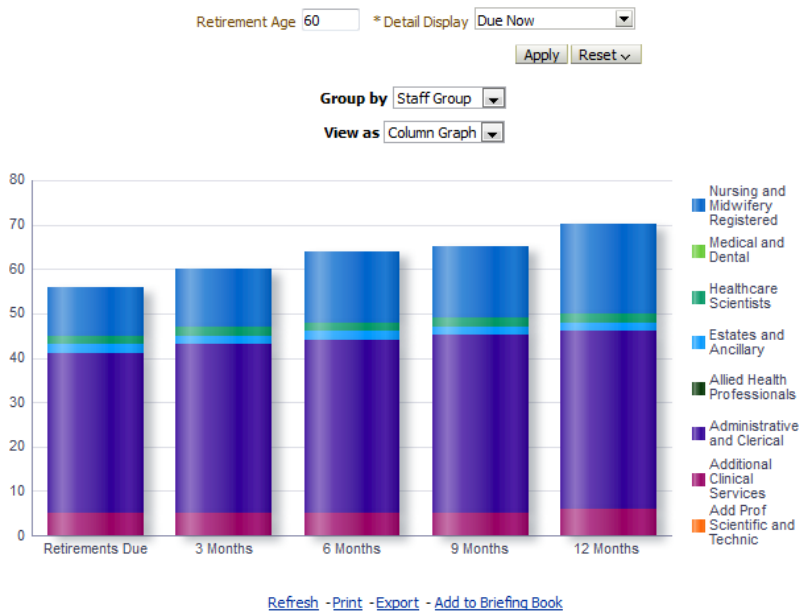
Retirement Age 60 * Detail Display Due Now

Apply Reset

Group by Staff Group

View as Column Graph

80
70
60
50
40
30
20
10
0

Retirements Due
3 Months
6 Months
9 Months
12 Months

Nursing and Midwifery Registered
Medical and Dental
Healthcare Scientists
Estates and Ancillary
Allied Health Professionals
Administrative and Clerical
Additional Clinical Services
Add Prof Scientific and Technic

Refresh - Print - Export - Add to Briefing Book